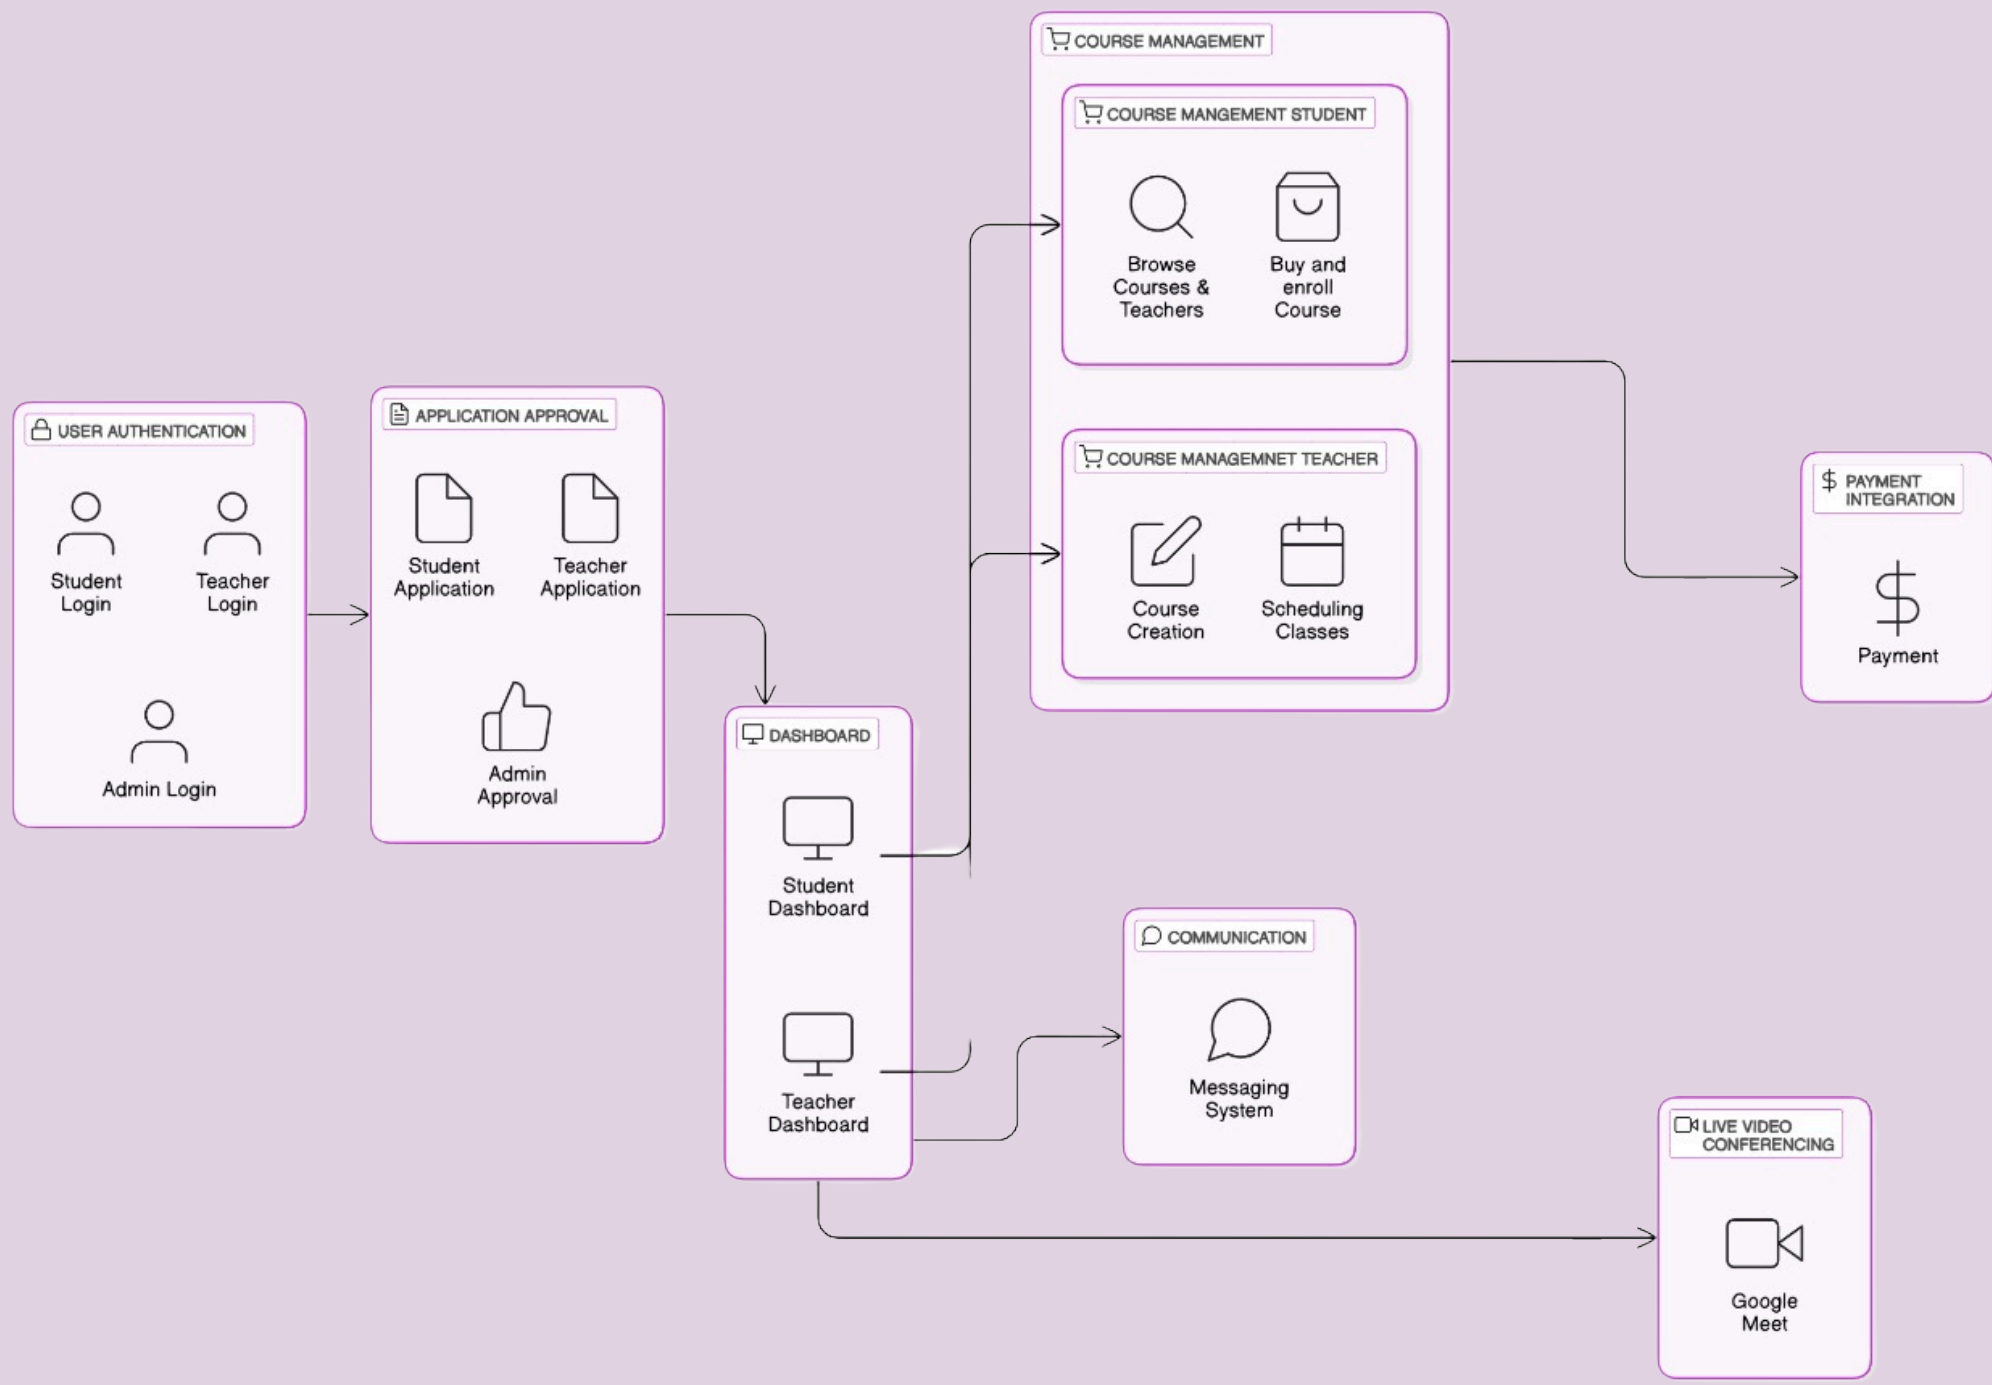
COURSE MANAGEMENT

COURSE MANGEMENT STUDENT

Browse Courses & Teachers

Buy and enroll Course

COURSE MANAGEMNET TEACHER

Course Creation

Scheduling Classes

USER AUTHENTICATION

Student Login

Teacher Login

Admin Login

APPLICATION APPROVAL

Student Application

Teacher Application

Admin Approval

$ PAYMENT INTEGRATION

Payment

DASHBOARD

Student Dashboard

Teacher Dashboard

COMMUNICATION

Messaging System

LIVE VIDEO CONFERENCING

Google Meet